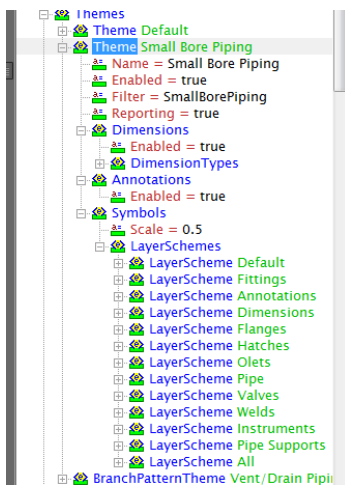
Themes
Theme Default
Theme Small Bore Piping
Name = Small Bore Piping
Enabled = true
Filter = SmallBorePiping
Reporting = true
Dimensions
Enabled = true
DimensionTypes
Annotations
Enabled = true
Symbols
Scale = 0.5
LayerSchemes
LayerScheme Default
LayerScheme Fittings
LayerScheme Annotations
LayerScheme Dimensions
LayerScheme Flanges
LayerScheme Hatches
LayerScheme Olets
LayerScheme Pipe
LayerScheme Valves
LayerScheme Welds
LayerScheme Instruments
LayerScheme Pipe Supports
LayerScheme All
BranchPatternTheme Vent/Drain Pipi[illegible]